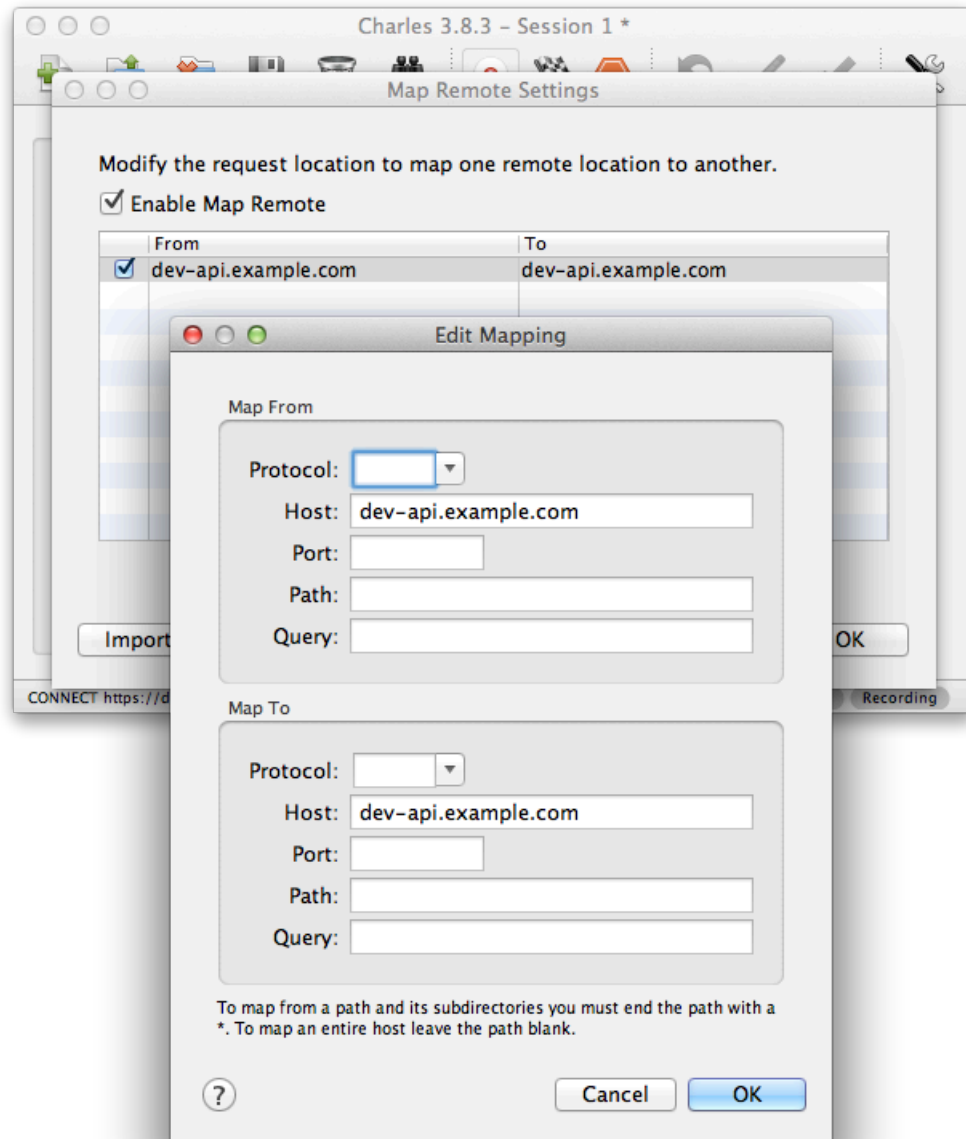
Charles 3.8.3 – Session 1 *

Map Remote Settings

Modify the request location to map one remote location to another.

Enable Map Remote

| From | To |
|---|---|
| dev-api.example.com | dev-api.example.com |

Import

OK

CONNECT https://d

Recording

Edit Mapping

Map From

Protocol:

Host: dev-api.example.com

Port:

Path:

Query:

Map To

Protocol:

Host: dev-api.example.com

Port:

Path:

Query:

To map from a path and its subdirectories you must end the path with a *. To map an entire host leave the path blank.

?

Cancel

OK